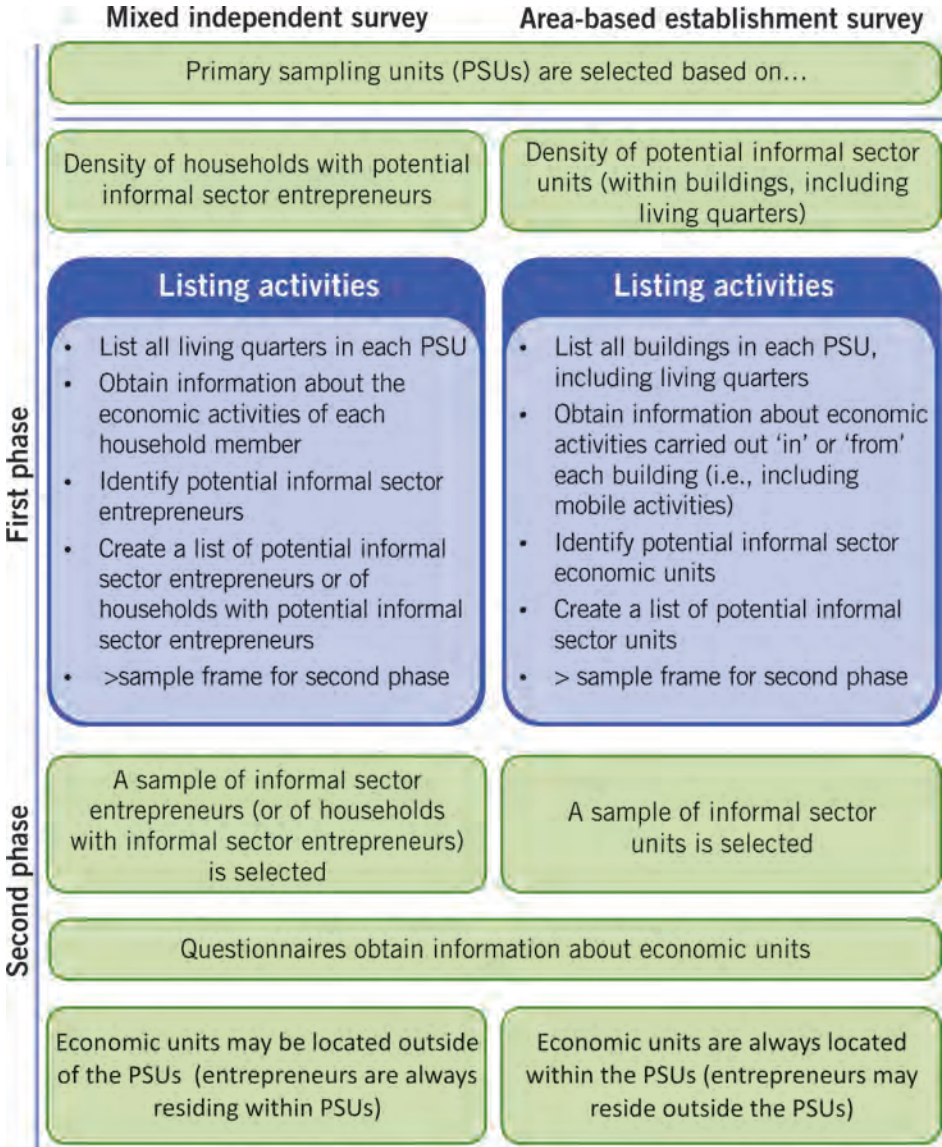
Mixed independent survey

Area-based establishment survey

Primary sampling units (PSUs) are selected based on...

Density of households with potential informal sector entrepreneurs

Density of potential informal sector units (within buildings, including living quarters)

First phase

Listing activities

- List all living quarters in each PSU
- Obtain information about the economic activities of each household member
- Identify potential informal sector entrepreneurs
- Create a list of potential informal sector entrepreneurs or of households with potential informal sector entrepreneurs
- >sample frame for second phase

Listing activities

- List all buildings in each PSU, including living quarters
- Obtain information about economic activities carried out 'in' or 'from' each building (i.e., including mobile activities)
- Identify potential informal sector economic units
- Create a list of potential informal sector units
- > sample frame for second phase

Second phase

A sample of informal sector entrepreneurs (or of households with informal sector entrepreneurs) is selected

A sample of informal sector units is selected

Questionnaires obtain information about economic units

Economic units may be located outside of the PSUs (entrepreneurs are always residing within PSUs)

Economic units are always located within the PSUs (entrepreneurs may reside outside the PSUs)